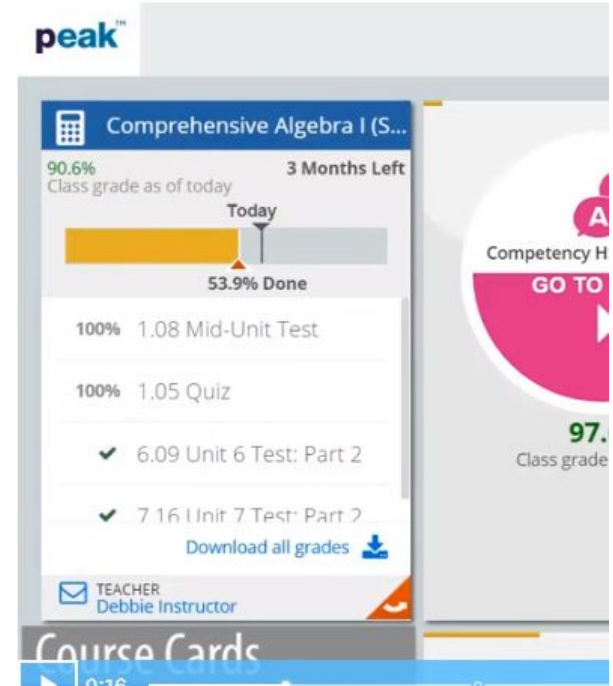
peak™

Comprehensive Algebra I (S...

90.6%
Class grade as of today

3 Months Left

Today

53.9% Done

100% 1.08 Mid-Unit Test

100% 1.05 Quiz

✔ 6.09 Unit 6 Test: Part 2

✔ 7.16 Unit 7 Test: Part 2

Download all grades

TEACHER
Debbie Instructor

A

Competency H

GO TO

97.

Class grade

Course Cards

0:16